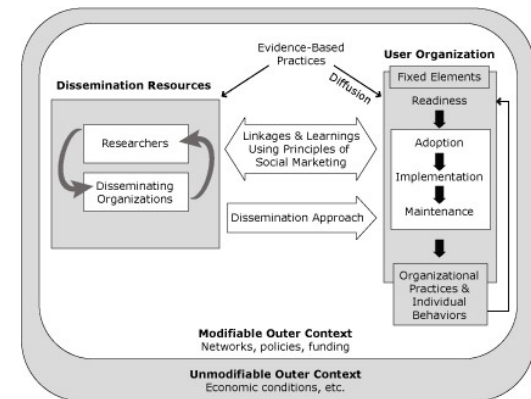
Evidence-Based Practices

Diffusion

User Organization

Fixed Elements

Readiness

Dissemination Resources

Researchers

Disseminating Organizations

Linkages & Learnings Using Principles of Social Marketing

Dissemination Approach

Adoption

Implementation

Maintenance

Organizational Practices & Individual Behaviors

Modifiable Outer Context
Networks, policies, funding

Unmodifiable Outer Context
Economic conditions, etc.